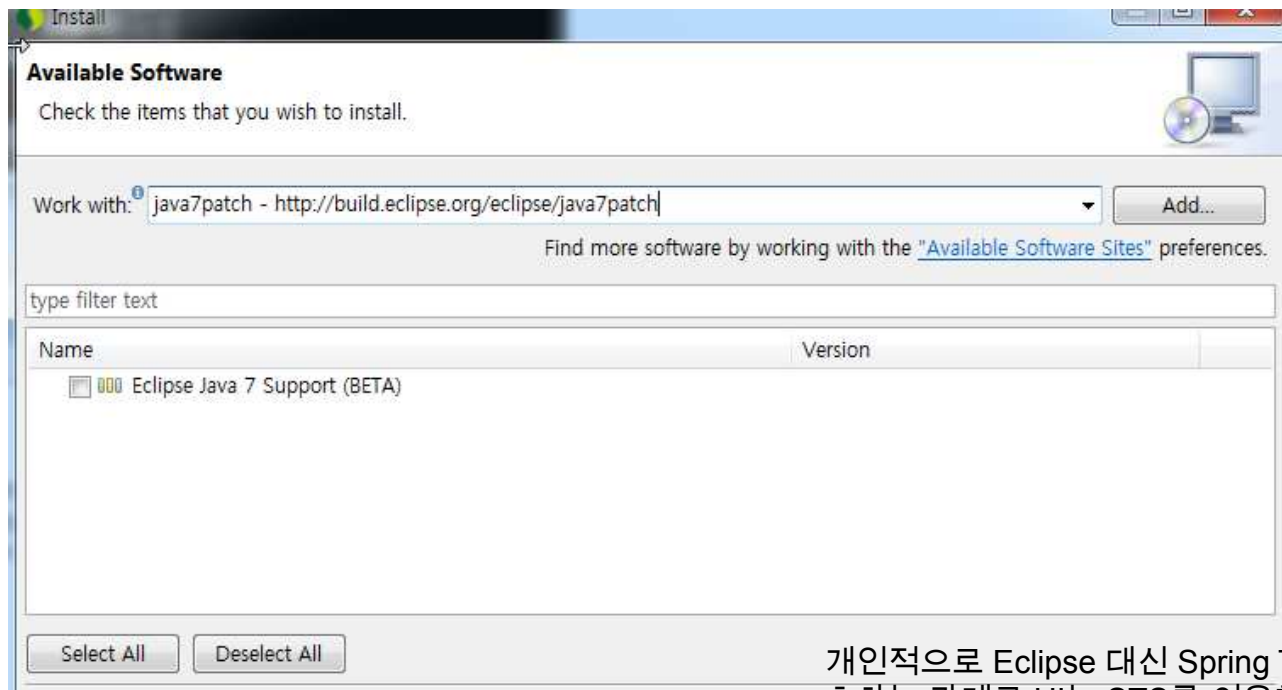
Install

Available Software

Check the items that you wish to install.

Work with: java7patch - http://build.eclipse.org/eclipse/java7patch

Add...

Find more software by working with the "Available Software Sites" preferences.

type filter text

| Name | Version |
|---|---|
| Eclipse Java 7 Support (BETA) | |

Select All

Deselect All

개인적으로 Eclipse 대신 Spring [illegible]

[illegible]